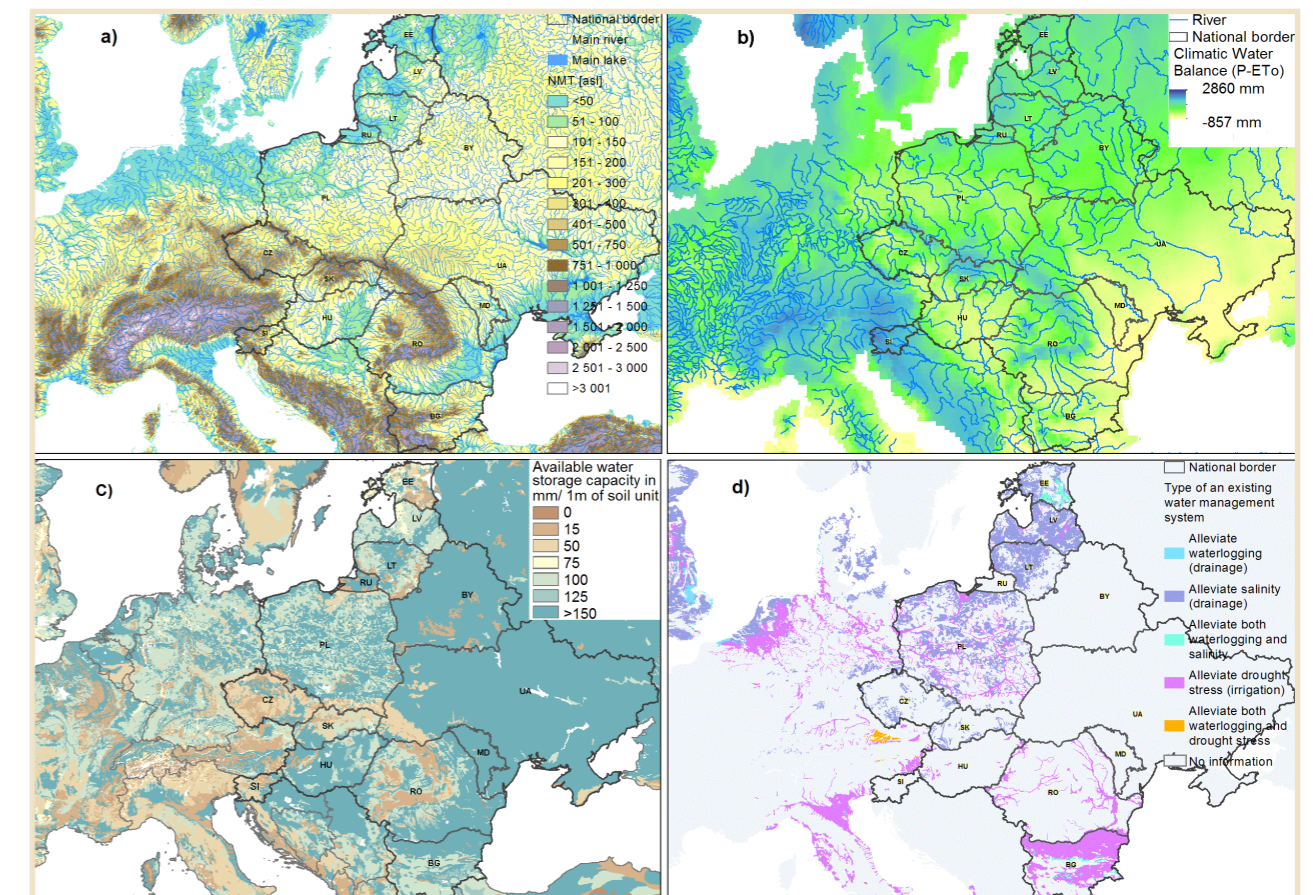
a)

National border
Main river
Main lake
NMT [asl]
<50
51 - 100
101 - 150
151 - 200
201 - 300
301 - 400
401 - 500
501 - 750
751 - 1 000
1 001 - 1 250
1 251 - 1 500
1 501 - 2 000
2 001 - 2 500
2 501 - 3 000
>3 001

EE
LV
LT
RU
BY
PL
CZ
SK
UA
MD
HU
RO
BG

b)

River
National border
Climatic Water Balance (P-ETo)
2860 mm
-857 mm

EE
LV
LT
RU
BY
PL
CZ
SK
UA
MD
HU
SI
RO
BG

c)

Available water storage capacity in mm/ 1m of soil unit
0
15
50
75
100
125
>150

EE
LV
LT
RU
BY
PL
CZ
SK
UA
MD
HU
SI
RO
BG

d)

National border
Type of an existing water management system
Alleviate waterlogging (drainage)
Alleviate salinity (drainage)
Alleviate both waterlogging and salinity
Alleviate drought stress (irrigation)
Alleviate both waterlogging and drought stress
No information

EE
LV
LT
RU
BY
PL
CZ
SK
UA
MD
HU
SI
RO
BG